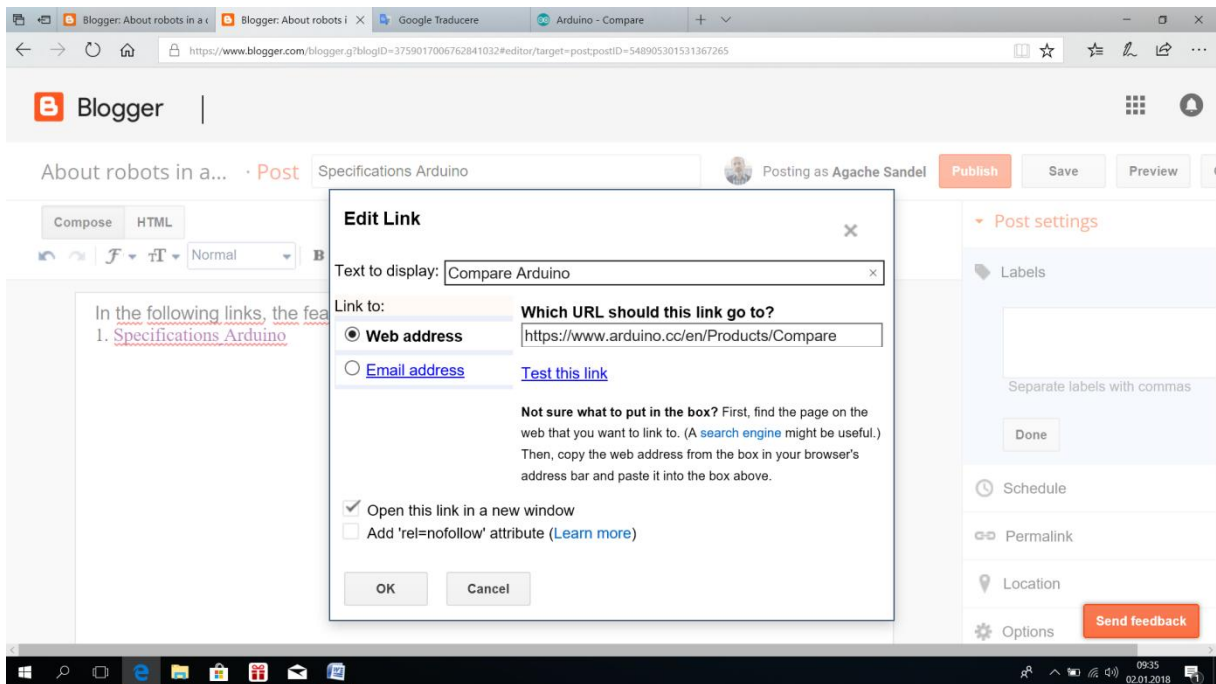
Blogger: About robots in a c
Blogger: About robots i ×
Google Traducere
Arduino - Compare
https://www.blogger.com/blogger.g?blogID=3759017006762841032#editor/target=post;postID=548905301531367265

Blogger

About robots in a... · Post
Specifications Arduino
Posting as Agache Sandel
Publish
Save
Preview

Compose
HTML
Normal
B

In the following links, the fea
1. Specifications Arduino

Edit Link
×
Text to display: Compare Arduino
Link to:
Web address
Email address
Which URL should this link go to?
https://www.arduino.cc/en/Products/Compare
Test this link
**Not sure what to put in the box?** First, find the page on the web that you want to link to. (A search engine might be useful.) Then, copy the web address from the box in your browser's address bar and paste it into the box above.
Open this link in a new window
Add 'rel=nofollow' attribute (Learn more)
OK
Cancel

Post settings
Labels
Separate labels with commas
Done
Schedule
Permalink
Location
Options
Send feedback

09:35
02.01.2018